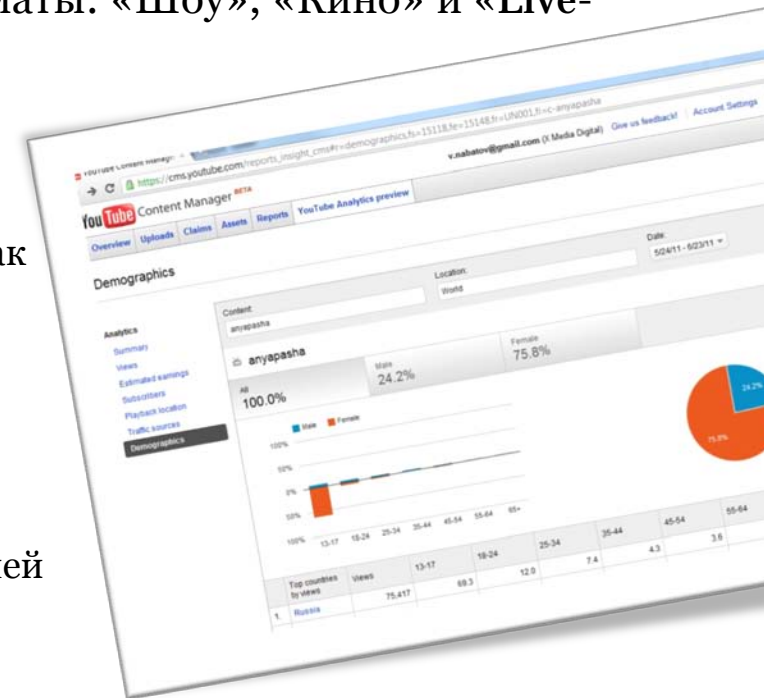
аты: «Шоу», «Кино» и «Live-

ак

кей

YouTube Content Manager
https://cms.youtube.com/reports_insight_cms#r=demographics,fs=15118,fe=15148,fr=UN001,fi=c-anyapasha
v.nabatov@gmail.com (X Media Digital) Give us feedback! Account Settings

You Tube Content Manager BETA
Overview Uploads Claims Assets Reports YouTube Analytics preview

Demographics
Content: anyapasha
Location: World
Date: 5/24/11 - 6/23/11

Analytics
Summary
Views
Estimated earnings
Subscribers
Playback location
Traffic sources
Demographics

anyapasha
All 100.0%
Male 24.2%
Female 75.8%

Male Female
100%
50%
0%
50%
100%
13-17 18-24 25-34 35-44 45-54 55-64 65+

24.2%
75.8%

| Top countries by views | Views | 13-17 | 18-24 | 25-34 | 35-44 | 45-54 | 55-64 |
|---|---|---|---|---|---|---|---|
| 1. Russia | 75,417 | 69.3 | 12.0 | 7.4 | 4.3 | 3.6 | |